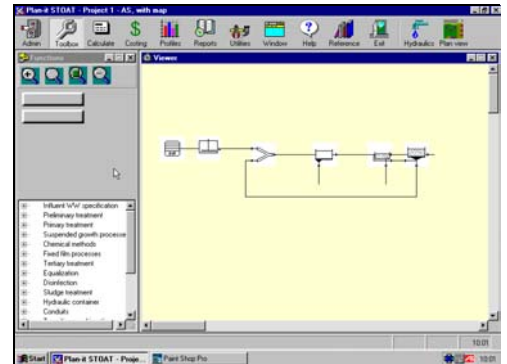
Plan-it STOAT - Project 1 - AS, with map

Admin Toolbox Calculate Costing Profiles Reports Utilities Window Help Reference Exit Hydraulics Plan view

Functions

Viewer

Influent WW specification
Preliminary treatment
Primary treatment
Suspended growth processes
Chemical methods
Fixed film processes
Tertiary treatment
Equalization
Disinfection
Sludge treatment
Hydraulic container
Conduits

10:01

Start Plan-it STOAT - Proje... Paint Shop Pro 10:01